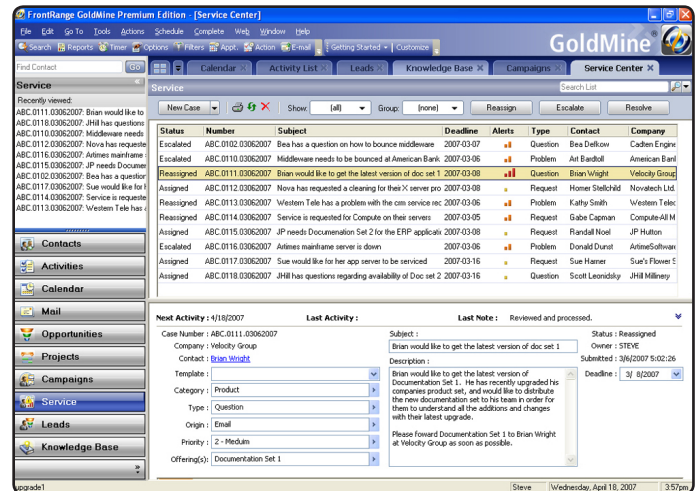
FrontRange GoldMine Premium Edition - [Service Center]

File Edit Go To Tools Actions Schedule Complete Web Window Help

Search Reports Timer Options Filters Appt. Action E-mail Getting Started Customize

GoldMine

Find Contact Go

Calendar Activity List Leads Knowledge Base Campaigns Service Center

Service

Recently viewed:
ABC.0111.03062007: Brian would like to
ABC.0118.03062007: JHill has questions
ABC.0110.03062007: Middleware needs
ABC.0112.03062007: Nova has requeste
ABC.0116.03062007: Artimes mainframe
ABC.0115.03062007: JP needs Documen
ABC.0102.03062007: Bea has a question
ABC.0117.03062007: Sue would like for h
ABC.0114.03062007: Service is requeste
ABC.0113.03062007: Western Tele has a

Contacts
Activities
Calendar
Mail
Opportunities
Projects
Campaigns
Service
Leads
Knowledge Base

Service

Search List

New Case Show: (all) Group: (none) Reassign Escalate Resolve

| Status | Number | Subject | Deadline | Alerts | Type | Contact | Company |
|---|---|---|---|---|---|---|---|
| Escalated | ABC.0102.03062007 | Bea has a question on how to bounce middleware | 2007-03-07 | | Question | Bea Delkow | Cadten Engine |
| Escalated | ABC.0110.03062007 | Middleware needs to be bounced at American Bank | 2007-03-06 | | Problem | Art Bardtoll | American Bank |
| Reassigned | ABC.0111.03062007 | Brian would like to get the latest version of doc set 1 | 2007-03-08 | | Question | Brian Wright | Velocity Group |
| Assigned | ABC.0112.03062007 | Nova has requested a cleaning for their X server pro | 2007-03-08 | | Request | Homer Stellchild | Novatech Ltd. |
| Reassigned | ABC.0113.03062007 | Western Tele has a problem with the crm service rec | 2007-03-06 | | Problem | Kathy Smith | Western Telec |
| Reassigned | ABC.0114.03062007 | Service is requested for Compute on their servers | 2007-03-05 | | Request | Gabe Capman | Compute-All M |
| Assigned | ABC.0115.03062007 | JP needs Documentation Set 2 for the ERP applicati | 2007-03-08 | | Request | Randall Noel | JP Hutton |
| Escalated | ABC.0116.03062007 | Artimes mainframe server is down | 2007-03-06 | | Problem | Donald Durst | ArtimeSoftware |
| Assigned | ABC.0117.03062007 | Sue would like for her app server to be serviced | 2007-03-16 | | Request | Sue Hamer | Sue's Flower S |
| Assigned | ABC.0118.03062007 | JHill has questions regarding availability of Doc set 2 | 2007-03-16 | | Question | Scott Leonidsky | JHill Millinery |

Next Activity : 4/18/2007 Last Activity : Last Note : Reviewed and processed.

Case Number : ABC.0111.03062007
Company : Velocity Group
Contact : Brian Wright
Template :
Category : Product
Type : Question
Origin : Email
Priority : 2 - Medium
Offering(s): Documentation Set 1

Subject :
Brian would like to get the latest version of doc set 1
Description :
Brian would like to get the latest version of Documentation Set 1. He has recently upgraded his companies product set, and would like to distribute the new documentation set to his team in order for them to understand all the additions and changes with their latest upgrade.

Please foward Documentation Set 1 to Brian Wright at Velocity Group as soon as possible.

Status : Reassigned
Owner : STEVE
Submitted : 3/6/2007 5:02:26
Deadline : 3/ 8/2007

upgrade1 Steve Wednesday, April 18, 2007 3:57pm